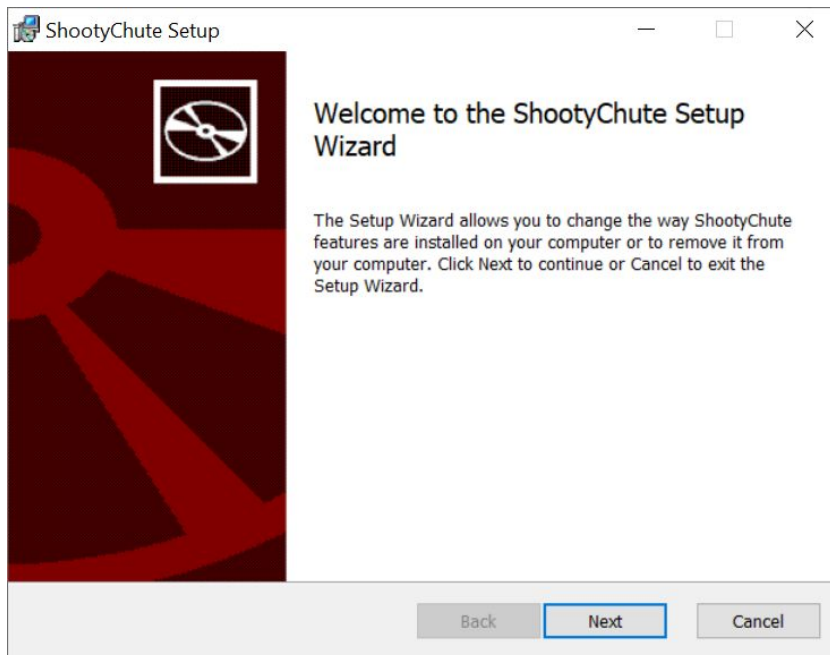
ShootyChute Setup

Welcome to the ShootyChute Setup Wizard

The Setup Wizard allows you to change the way ShootyChute features are installed on your computer or to remove it from your computer. Click Next to continue or Cancel to exit the Setup Wizard.

Back
Next
Cancel